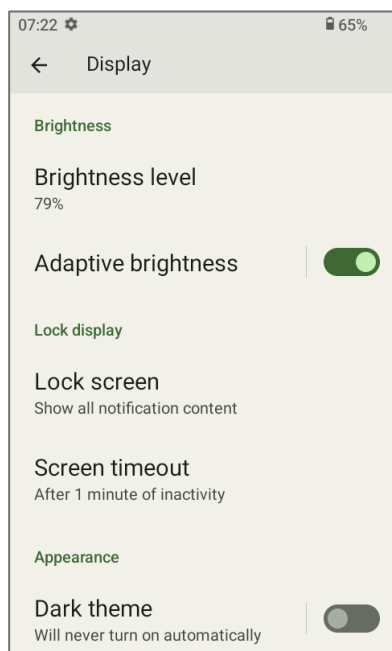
07:22 65%

Display

Brightness

Brightness level
79%

Adaptive brightness

Lock display

Lock screen
Show all notification content

Screen timeout
After 1 minute of inactivity

Appearance

Dark theme
Will never turn on automatically